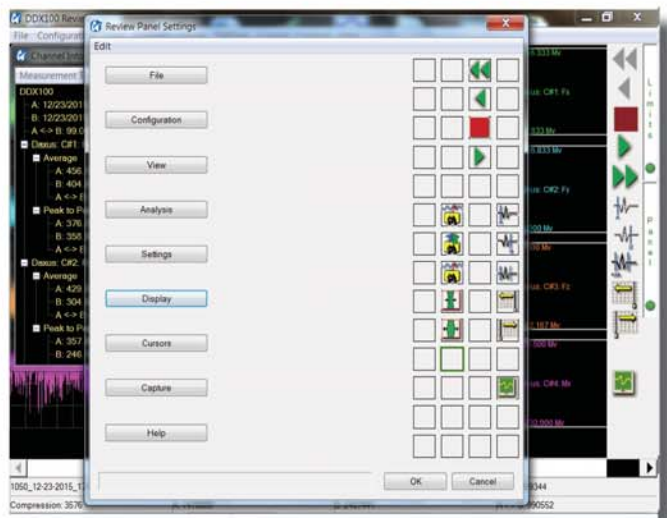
DDX100 Revie
File Configurat
Channel Info
Measurement
DDX100
A: 12/23/201
B: 12/23/201
A <-> B: 99.0
Dasus: C#1:
Average
A: 456
B: 404
A <-> B
Peak to Pe
A: 376
B: 356
A <-> B
Dasus: C#2:
Average
A: 429
B: 304
A <-> B
Peak to Pe
A: 357
B: 246

Review Panel Settings
Edit
File
Configuration
View
Analysis
Settings
Display
Cursors
Capture
Help
OK
Cancel

sus: C#1: Fz
sus: C#2: Fz
sus: C#3: Fz
sus: C#4: Mx

Limits
Panel

1050_12-23-2015_1
Compression: 3576
044
90552